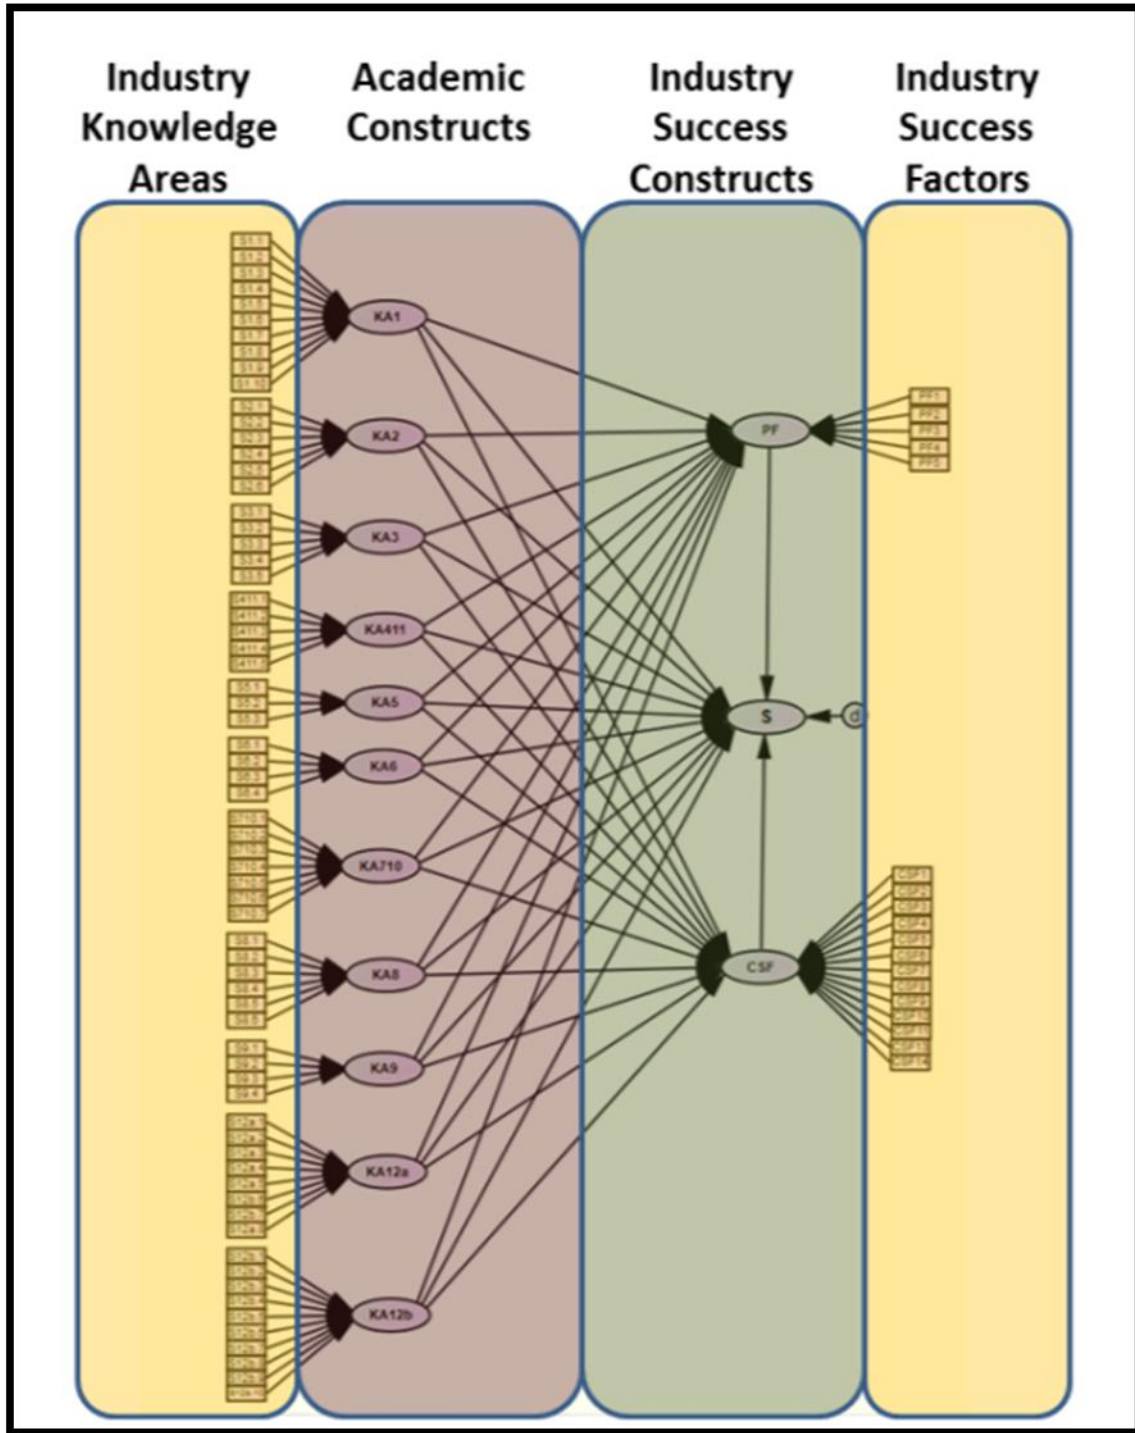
Industry Knowledge Areas

Academic Constructs

Industry Success Constructs

Industry Success Factors

S1.1
S1.2
S1.3
S1.4
S1.5
S1.6
S1.7
S1.8
S1.9
S1.10

KA1

S2.1
S2.2
S2.3
S2.4
S2.5
S2.6

KA2

S3.1
S3.2
S3.3
S3.4
S3.5

KA3

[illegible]
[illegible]
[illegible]
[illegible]
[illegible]

KA411

S5.1
S5.2
S5.3

KA5

S6.1
S6.2
S6.3
S6.4

KA6

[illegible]
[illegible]
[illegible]
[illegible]
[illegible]
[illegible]
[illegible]
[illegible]

KA710

S8.1
S8.2
S8.3
S8.4
S8.5
S8.6

KA8

S9.1
S9.2
S9.3
S9.4

KA9

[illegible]
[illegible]
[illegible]
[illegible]
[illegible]
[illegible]
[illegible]
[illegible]

KA12a

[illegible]
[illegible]
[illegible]
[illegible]
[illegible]
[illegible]
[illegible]
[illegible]
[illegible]
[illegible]

KA12b

PF

S

d

CSF

PF1
PF2
PF3
PF4
PF5

CSF1
CSF2
CSF3
CSF4
CSF5
CSF6
CSF7
CSF8
CSF9
CSF10
CSF11
CSF12
CSF13
CSF14